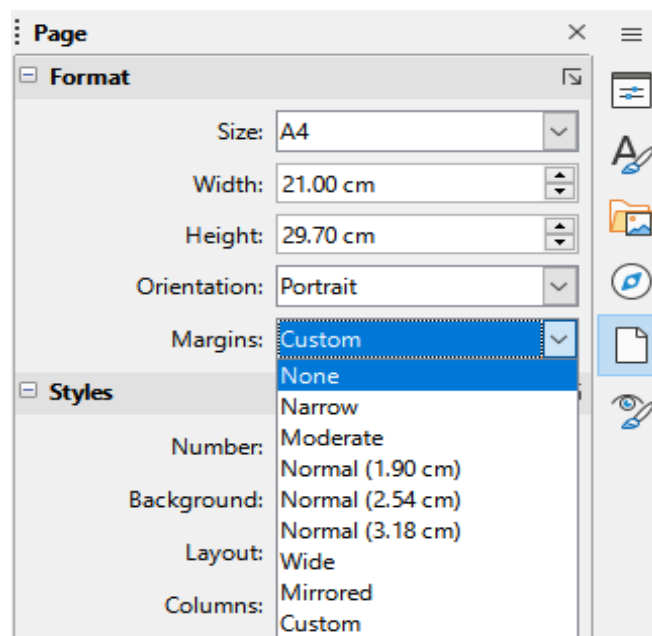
Page

Format

Size: A4

Width: 21.00 cm

Height: 29.70 cm

Orientation: Portrait

Margins: Custom

Styles

Number:

Background:

Layout:

Columns:

None
Narrow
Moderate
Normal (1.90 cm)
Normal (2.54 cm)
Normal (3.18 cm)
Wide
Mirrored
Custom